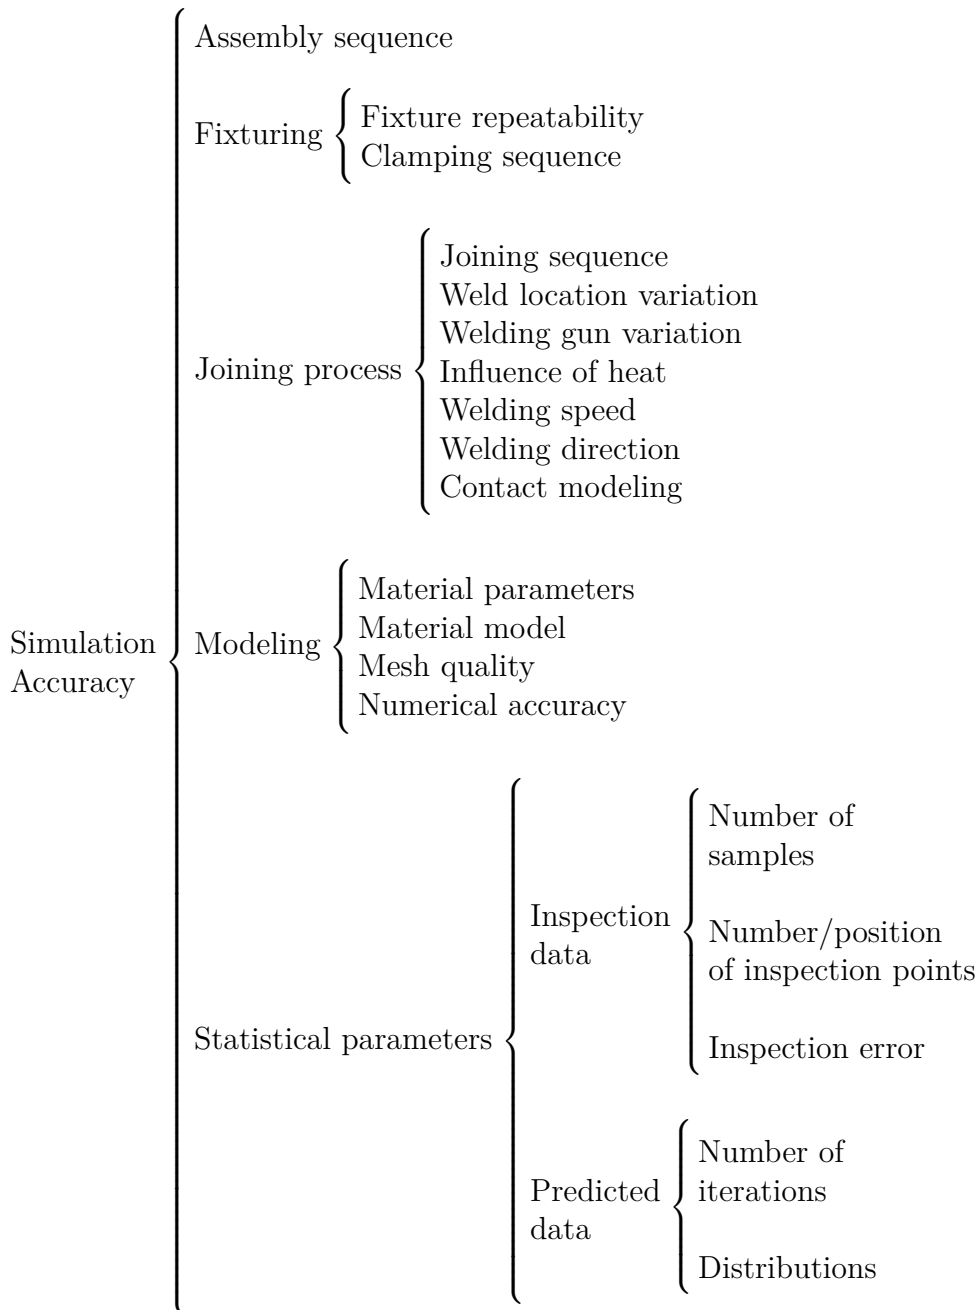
Simulation Accuracy

Assembly sequence

Fixturing
Fixture repeatability
Clamping sequence

Joining process
Joining sequence
Weld location variation
Welding gun variation
Influence of heat
Welding speed
Welding direction
Contact modeling

Modeling
Material parameters
Material model
Mesh quality
Numerical accuracy

Statistical parameters

Inspection data
Number of samples
Number/position of inspection points
Inspection error

Predicted data
Number of iterations
Distributions